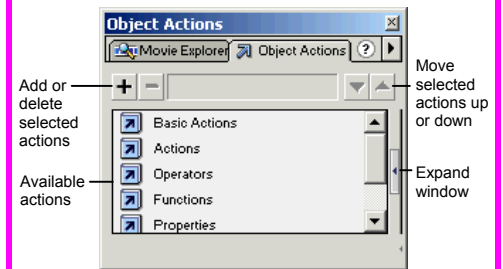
Object Actions

Movie Explorer

Object Actions

?

+

−

Add or delete selected actions

Available actions

Basic Actions

Actions

Operators

Functions

Properties

Move selected actions up or down

Expand window